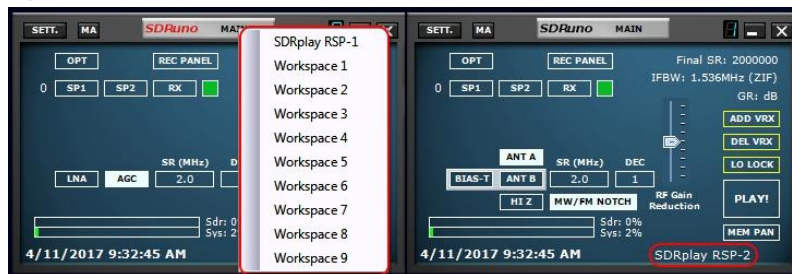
SETT. MA SDRuno MAIN

OPT REC PANEL

0 SP1 SP2 RX

SR (MHz) D

LNA AGC 2.0

Sdr: 0
Sys: 2

4/11/2017 9:32:45 AM

SDRplay RSP-1
Workspace 1
Workspace 2
Workspace 3
Workspace 4
Workspace 5
Workspace 6
Workspace 7
Workspace 8
Workspace 9

SETT. MA SDRuno MAIN

OPT REC PANEL

Final SR: 2000000
IFBW: 1.536MHz (ZIF)
GR: dB

0 SP1 SP2 RX

ADD VRX
DEL VRX
LO LOCK

ANT A SR (MHz) DEC
BIAS-T ANT B 2.0 1
HI Z MW/FM NOTCH

RF Gain Reduction

PLAY!

Sdr: 0%
Sys: 2%

MEM PAN

4/11/2017 9:32:45 AM

SDRplay RSP-2